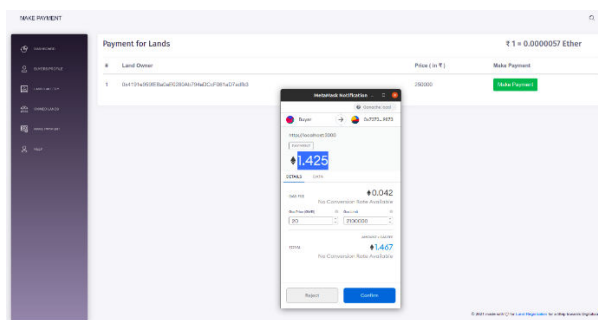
MAKE PAYMENT

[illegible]
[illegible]
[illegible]
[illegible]
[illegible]
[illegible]

Payment for Lands

₹ 1 = 0.0000057 Ether

| # | Land Owner | Price ( in ₹ ) | Make Payment |
|---|---|---|---|
| 1 | 0x4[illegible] | 250000 | Make Payment |

MetaMask Notification

Buyer → 0x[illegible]

https://localhost:3000

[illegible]

1.425

DETAILS DATA

GAS FEE 0.042
No Conversion Rate Available

Gas Price (GWEI) Gas Limit
20 2100000

AMOUNT + GAS FEE

TOTAL 1.467
No Conversion Rate Available

Reject Confirm

© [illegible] Land Registration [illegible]